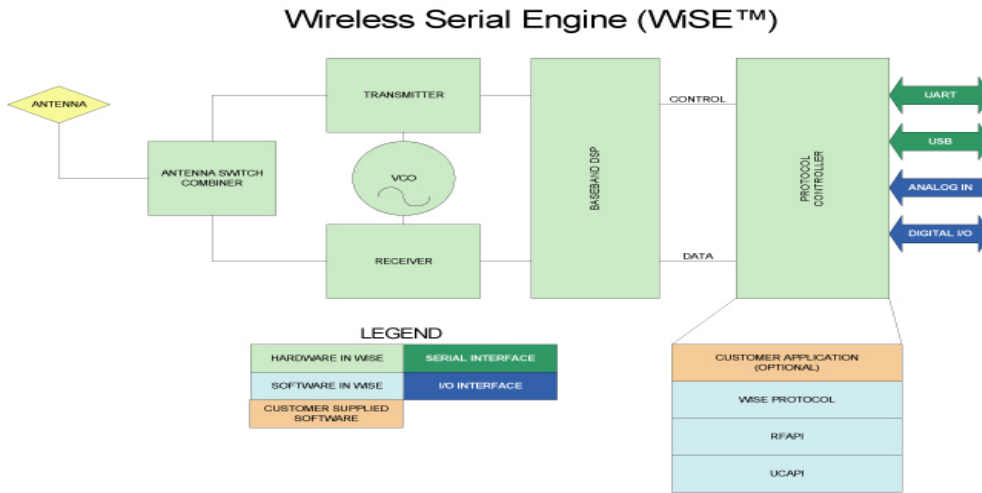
Wireless Serial Engine (WiSE™)

ANTENNA

TRANSMITTER

ANTENNA SWITCH COMBINER

VCO

RECEIVER

BASEBAND DSP

CONTROL

DATA

PROTOCOL CONTROLLER

UART

USB

ANALOG IN

DIGITAL I/O

LEGEND

| HARDWARE IN WiSE | SERIAL INTERFACE |
|---|---|
| SOFTWARE IN WiSE | I/O INTERFACE |
| CUSTOMER SUPPLIED SOFTWARE | |

CUSTOMER APPLICATION (OPTIONAL)

WiSE PROTOCOL

RFAPI

UCAPI